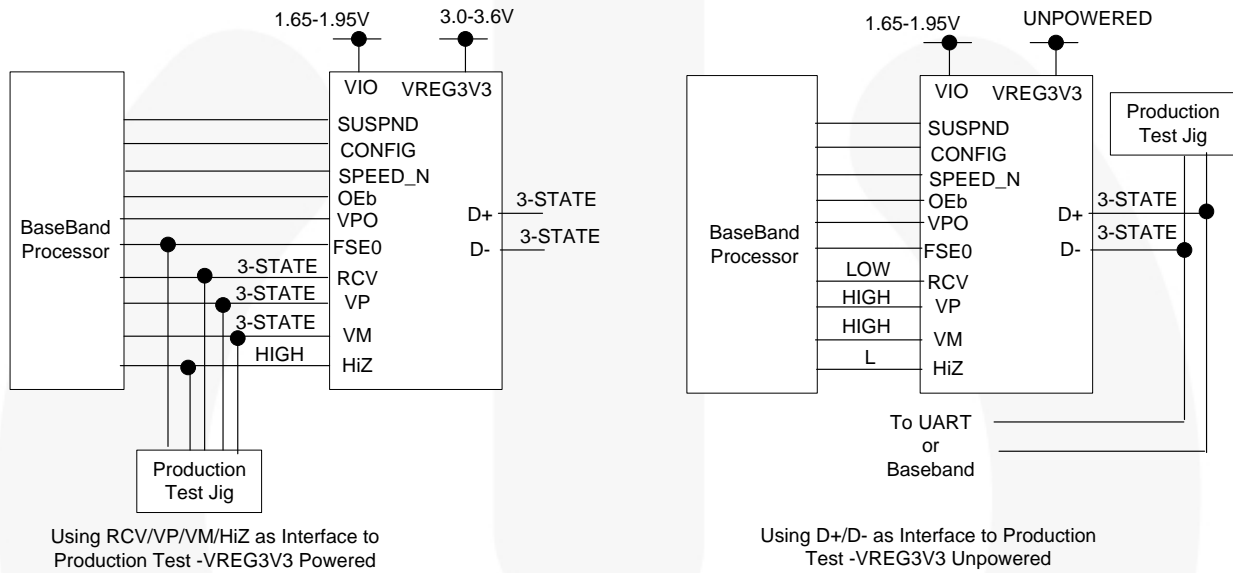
1.65-1.95V
3.0-3.6V
VIO
VREG3V3
BaseBand Processor
SUSPND
CONFIG
SPEED_N
OEb
VPO
FSE0
RCV
VP
VM
HiZ
D+
D-
3-STATE
3-STATE
3-STATE
3-STATE
3-STATE
HIGH
Production Test Jig

Using RCV/VP/VM/HiZ as Interface to Production Test -VREG3V3 Powered

1.65-1.95V
UNPOWERED
VIO
VREG3V3
Production Test Jig
BaseBand Processor
SUSPND
CONFIG
SPEED_N
OEb
VPO
FSE0
RCV
VP
VM
HiZ
D+
D-
3-STATE
3-STATE
LOW
HIGH
HIGH
L
To UART or Baseband

Using D+/D- as Interface to Production Test -VREG3V3 Unpowered